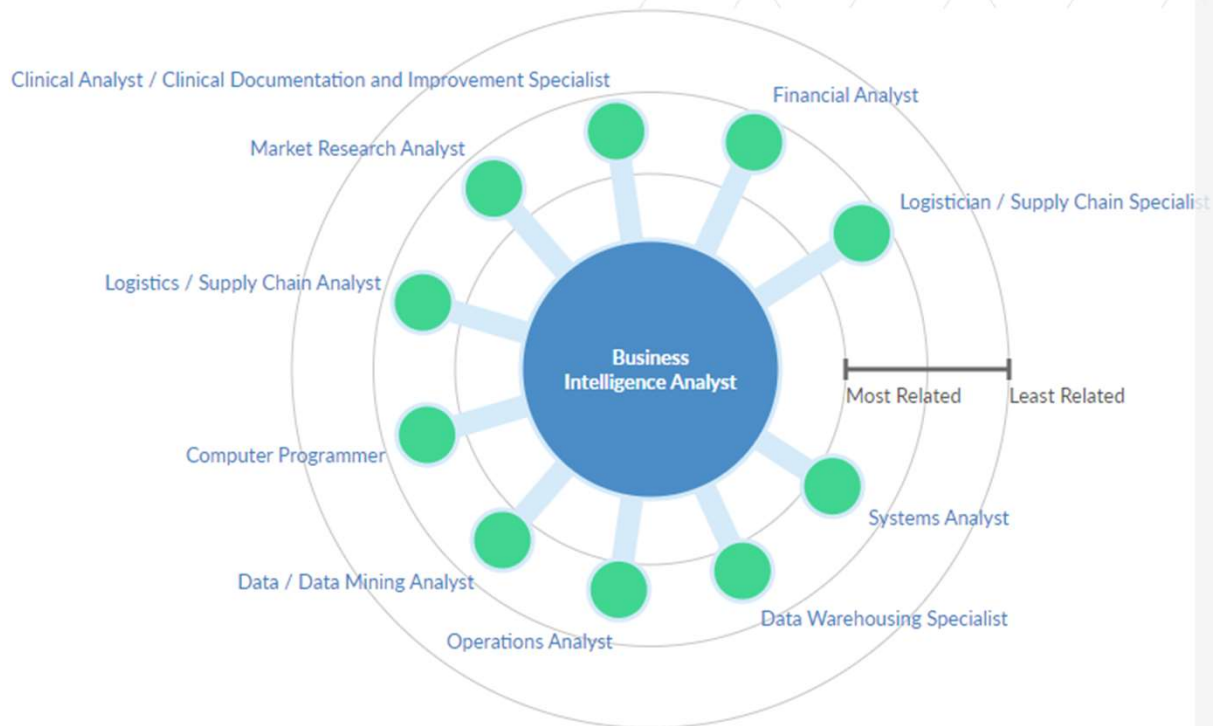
Clinical Analyst / Clinical Documentation and Improvement Specialist

Financial Analyst

Market Research Analyst

Logistician / Supply Chain Specialist

Logistics / Supply Chain Analyst

Business Intelligence Analyst

Most Related

Least Related

Computer Programmer

Systems Analyst

Data / Data Mining Analyst

Data Warehousing Specialist

Operations Analyst